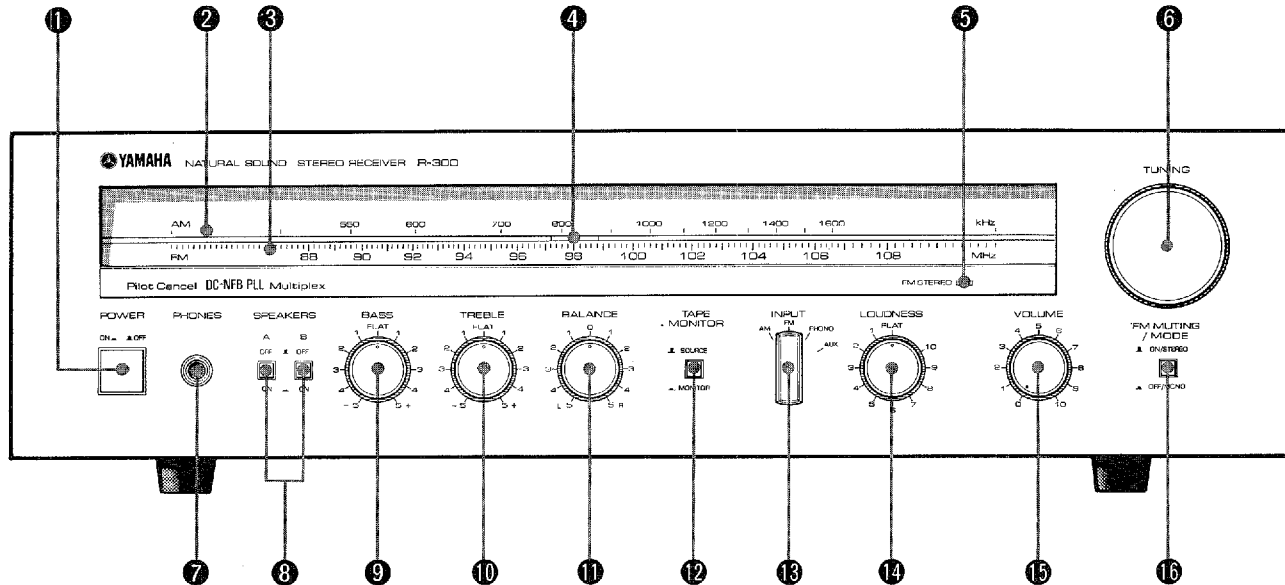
1 2 3 4 5 6

YAMAHA NATURAL SOUND STEREO RECEIVER R-300

TUNING

AM 550 600 700 800 1000 1200 1400 1600 kHz

FM 88 90 92 94 96 98 100 102 104 106 108 MHz

Pilot Cancel DC-NFB PLL Multiplex

FM STEREO

POWER
ON OFF

PHONES

SPEAKERS
A B
OFF OFF
ON ON

BASS
FLAT
1 1
2 2
3 3
4 4
−5 5+

TREBLE
FLAT
1 1
2 2
3 3
4 4
−5 5+

BALANCE
0
1 1
2 2
3 3
4 4
L 5 5 R

TAPE MONITOR
SOURCE
MONITOR

INPUT
AM FM PHONO
AUX

LOUDNESS
FLAT
1 10
2 9
3 8
4 7
5 6

VOLUME
4 5 6
3 7
2 8
1 9
0 10

FM MUTING / MODE
ON/STEREO
OFF/MONO

7 8 9 10 11 12 13 14 15 16